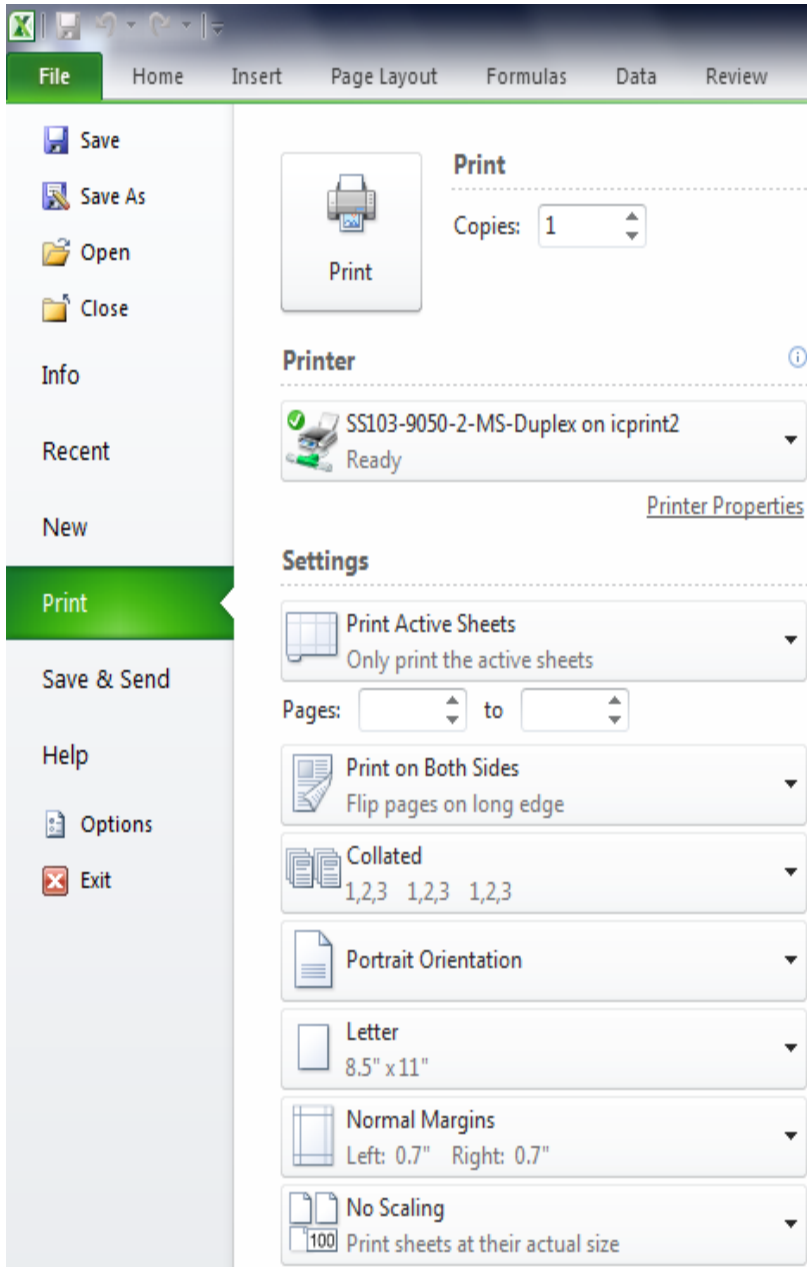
File
Home
Insert
Page Layout
Formulas
Data
Review

Save
Save As
Open
Close
Info
Recent
New
Print
Save & Send
Help
Options
Exit

Print
Print
Copies: 1

Printer
SS103-9050-2-MS-Duplex on icprint2
Ready
Printer Properties

Settings
Print Active Sheets
Only print the active sheets
Pages: to
Print on Both Sides
Flip pages on long edge
Collated
1,2,3 1,2,3 1,2,3
Portrait Orientation
Letter
8.5" x 11"
Normal Margins
Left: 0.7" Right: 0.7"
No Scaling
100 Print sheets at their actual size